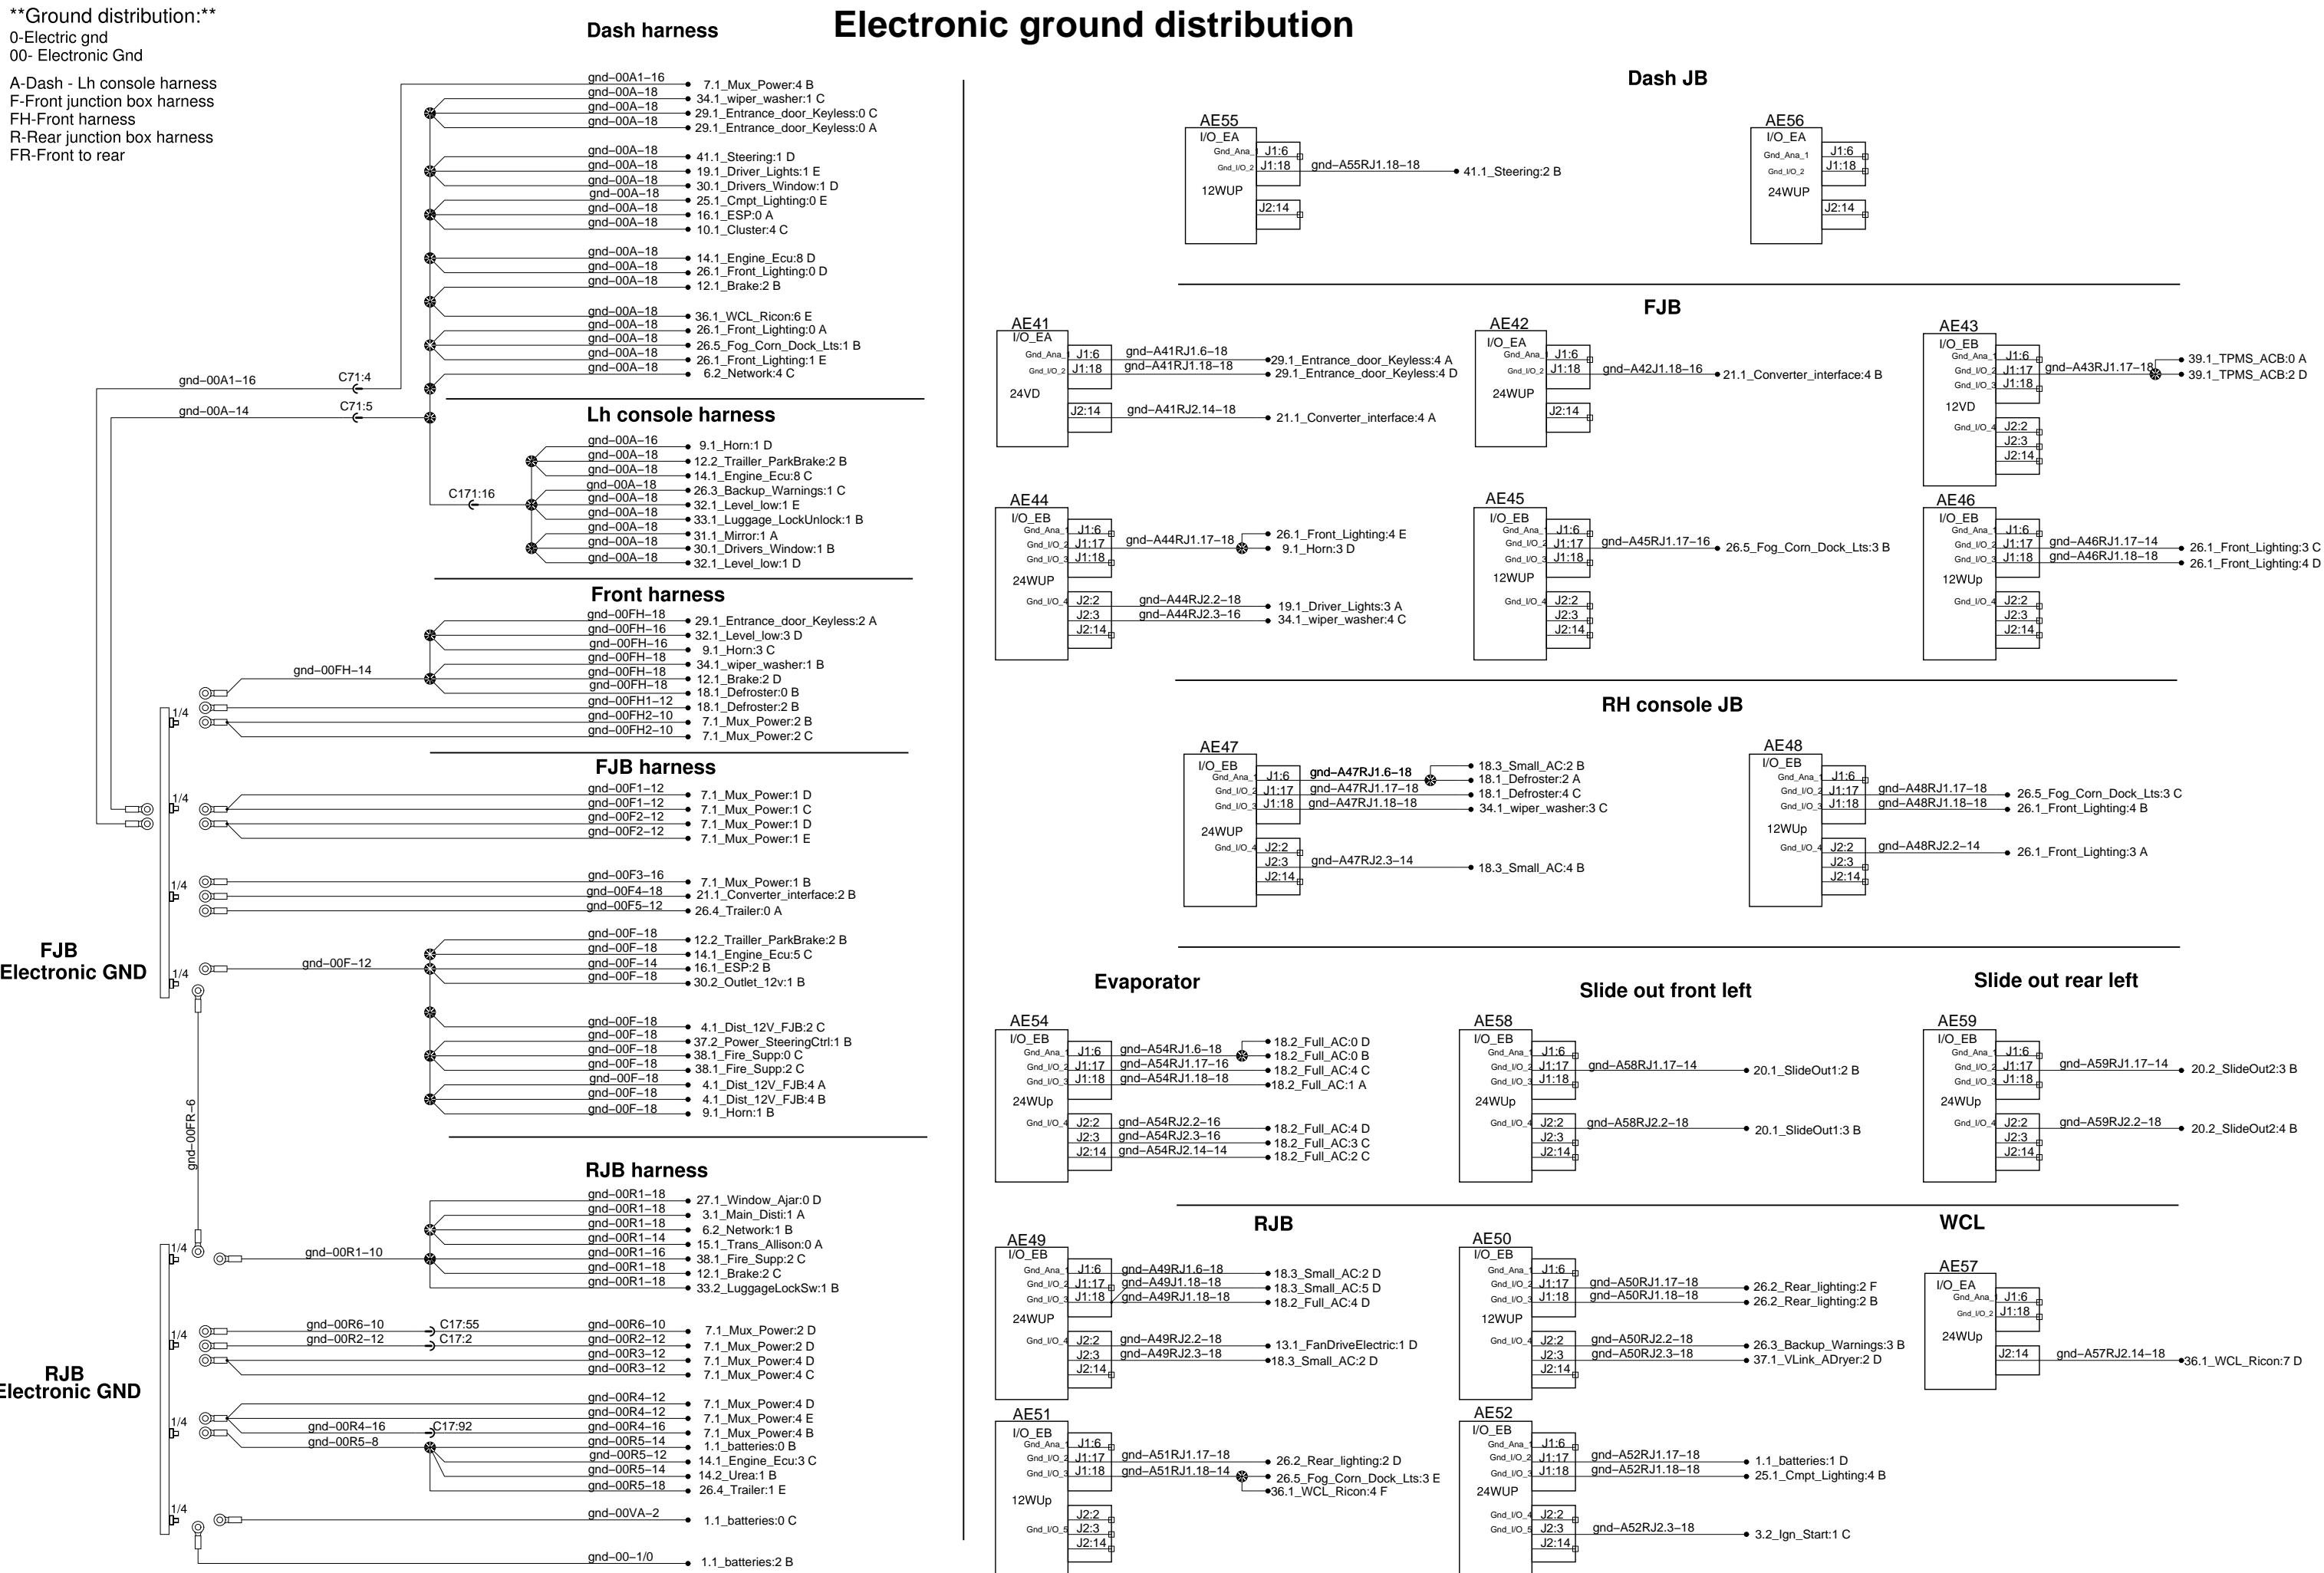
**Ground distribution:**
0-Electric gnd
00- Electronic Gnd

A-Dash - Lh console harness
F-Front junction box harness
FH-Front harness
R-Rear junction box harness
FR-Front to rear

Dash harness

Electronic ground distribution

gnd–00A1–16 7.1_Mux_Power:4 B
gnd–00A–18 34.1_wiper_washer:1 C
gnd–00A–18 29.1_Entrance_door_Keyless:0 C
gnd–00A–18 29.1_Entrance_door_Keyless:0 A
gnd–00A–18 41.1_Steering:1 D
gnd–00A–18 19.1_Driver_Lights:1 E
gnd–00A–18 30.1_Drivers_Window:1 D
gnd–00A–18 25.1_Cmpt_Lighting:0 E
gnd–00A–18 16.1_ESP:0 A
gnd–00A–18 10.1_Cluster:4 C
gnd–00A–18 14.1_Engine_Ecu:8 D
gnd–00A–18 26.1_Front_Lighting:0 D
gnd–00A–18 12.1_Brake:2 B
gnd–00A–18 36.1_WCL_Ricon:6 E
gnd–00A–18 26.1_Front_Lighting:0 A
gnd–00A–18 26.5_Fog_Corn_Dock_Lts:1 B
gnd–00A–18 26.1_Front_Lighting:1 E
gnd–00A–18 6.2_Network:4 C
gnd–00A1–16 C71:4
gnd–00A–14 C71:5

Lh console harness
gnd–00A–16 9.1_Horn:1 D
gnd–00A–18 12.2_Trailler_ParkBrake:2 B
gnd–00A–18 14.1_Engine_Ecu:8 C
gnd–00A–18 26.3_Backup_Warnings:1 C
C171:16
gnd–00A–18 32.1_Level_low:1 E
gnd–00A–18 33.1_Luggage_LockUnlock:1 B
gnd–00A–18 31.1_Mirror:1 A
gnd–00A–18 30.1_Drivers_Window:1 B
gnd–00A–18 32.1_Level_low:1 D

Front harness
gnd–00FH–18 29.1_Entrance_door_Keyless:2 A
gnd–00FH–16 32.1_Level_low:3 D
gnd–00FH–16 9.1_Horn:3 C
gnd–00FH–14
gnd–00FH–18 34.1_wiper_washer:1 B
gnd–00FH–18 12.1_Brake:2 D
gnd–00FH–18 18.1_Defroster:0 B
gnd–00FH1–12 18.1_Defroster:2 B
gnd–00FH2–10 7.1_Mux_Power:2 B
gnd–00FH2–10 7.1_Mux_Power:2 C
1/4

FJB harness
gnd–00F1–12 7.1_Mux_Power:1 D
gnd–00F1–12 7.1_Mux_Power:1 C
gnd–00F2–12 7.1_Mux_Power:1 D
gnd–00F2–12 7.1_Mux_Power:1 E
1/4
gnd–00F3–16 7.1_Mux_Power:1 B
gnd–00F4–18 21.1_Converter_interface:2 B
gnd–00F5–12 26.4_Trailer:0 A
1/4
gnd–00F–18 12.2_Trailler_ParkBrake:2 B
gnd–00F–18 14.1_Engine_Ecu:5 C
gnd–00F–12
gnd–00F–14 16.1_ESP:2 B
gnd–00F–18 30.2_Outlet_12v:1 B
1/4
FJB
Electronic GND
gnd–00F–18 4.1_Dist_12V_FJB:2 C
gnd–00F–18 37.2_Power_SteeringCtrl:1 B
gnd–00F–18 38.1_Fire_Supp:0 C
gnd–00F–18 38.1_Fire_Supp:2 C
gnd–00F–18 4.1_Dist_12V_FJB:4 A
gnd–00F–18 4.1_Dist_12V_FJB:4 B
gnd–00F–18 9.1_Horn:1 B
gnd–00FR–6

RJB harness
gnd–00R1–18 27.1_Window_Ajar:0 D
gnd–00R1–18 3.1_Main_Disti:1 A
gnd–00R1–18 6.2_Network:1 B
gnd–00R1–14 15.1_Trans_Allison:0 A
1/4
gnd–00R1–10
gnd–00R1–16 38.1_Fire_Supp:2 C
gnd–00R1–18 12.1_Brake:2 C
gnd–00R1–18 33.2_LuggageLockSw:1 B
1/4
gnd–00R6–10 C17:55 gnd–00R6–10 7.1_Mux_Power:2 D
gnd–00R2–12 C17:2 gnd–00R2–12 7.1_Mux_Power:2 D
gnd–00R3–12 7.1_Mux_Power:4 D
gnd–00R3–12 7.1_Mux_Power:4 C
RJB
Electronic GND
gnd–00R4–12 7.1_Mux_Power:4 D
gnd–00R4–12 7.1_Mux_Power:4 E
1/4
gnd–00R4–16 C17:92 gnd–00R4–16 7.1_Mux_Power:4 B
gnd–00R5–8
gnd–00R5–14 1.1_batteries:0 B
gnd–00R5–12 14.1_Engine_Ecu:3 C
gnd–00R5–14 14.2_Urea:1 B
gnd–00R5–18 26.4_Trailer:1 E
1/4
gnd–00VA–2 1.1_batteries:0 C
gnd–00–1/0 1.1_batteries:2 B

Dash JB
AE55 I/O_EA Gnd_Ana_1 J1:6 Gnd_I/O_2 J1:18 gnd–A55RJ1.18–18 41.1_Steering:2 B 12WUP J2:14
AE56 I/O_EA Gnd_Ana_1 J1:6 Gnd_I/O_2 J1:18 24WUP J2:14

FJB
AE41 I/O_EA Gnd_Ana_1 J1:6 gnd–A41RJ1.6–18 29.1_Entrance_door_Keyless:4 A Gnd_I/O_2 J1:18 gnd–A41RJ1.18–18 29.1_Entrance_door_Keyless:4 D 24VD J2:14 gnd–A41RJ2.14–18 21.1_Converter_interface:4 A
AE42 I/O_EA Gnd_Ana_1 J1:6 Gnd_I/O_2 J1:18 gnd–A42J1.18–16 21.1_Converter_interface:4 B 24WUP J2:14
AE43 I/O_EB Gnd_Ana_1 J1:6 Gnd_I/O_2 J1:17 gnd–A43RJ1.17–18 39.1_TPMS_ACB:0 A 39.1_TPMS_ACB:2 D Gnd_I/O_3 J1:18 12VD Gnd_I/O_4 J2:2 J2:3 J2:14
AE44 I/O_EB Gnd_Ana_1 J1:6 Gnd_I/O_2 J1:17 gnd–A44RJ1.17–18 26.1_Front_Lighting:4 E 9.1_Horn:3 D Gnd_I/O_3 J1:18 24WUP Gnd_I/O_4 J2:2 gnd–A44RJ2.2–18 19.1_Driver_Lights:3 A J2:3 gnd–A44RJ2.3–16 34.1_wiper_washer:4 C J2:14
AE45 I/O_EB Gnd_Ana_1 J1:6 Gnd_I/O_2 J1:17 gnd–A45RJ1.17–16 26.5_Fog_Corn_Dock_Lts:3 B Gnd_I/O_3 J1:18 12WUP Gnd_I/O_4 J2:2 J2:3 J2:14
AE46 I/O_EB Gnd_Ana_1 J1:6 Gnd_I/O_2 J1:17 gnd–A46RJ1.17–14 26.1_Front_Lighting:3 C Gnd_I/O_3 J1:18 gnd–A46RJ1.18–18 26.1_Front_Lighting:4 D 12WUp Gnd_I/O_4 J2:2 J2:3 J2:14

RH console JB
AE47 I/O_EB Gnd_Ana_1 J1:6 gnd–A47RJ1.6–18 18.3_Small_AC:2 B 18.1_Defroster:2 A Gnd_I/O_2 J1:17 gnd–A47RJ1.17–18 18.1_Defroster:4 C Gnd_I/O_3 J1:18 gnd–A47RJ1.18–18 34.1_wiper_washer:3 C 24WUP Gnd_I/O_4 J2:2 J2:3 gnd–A47RJ2.3–14 18.3_Small_AC:4 B J2:14
AE48 I/O_EB Gnd_Ana_1 J1:6 Gnd_I/O_2 J1:17 gnd–A48RJ1.17–18 26.5_Fog_Corn_Dock_Lts:3 C Gnd_I/O_3 J1:18 gnd–A48RJ1.18–18 26.1_Front_Lighting:4 B 12WUp Gnd_I/O_4 J2:2 gnd–A48RJ2.2–14 26.1_Front_Lighting:3 A J2:3 J2:14

Evaporator
AE54 I/O_EB Gnd_Ana_1 J1:6 gnd–A54RJ1.6–18 18.2_Full_AC:0 D 18.2_Full_AC:0 B Gnd_I/O_2 J1:17 gnd–A54RJ1.17–16 18.2_Full_AC:4 C Gnd_I/O_3 J1:18 gnd–A54RJ1.18–18 18.2_Full_AC:1 A 24WUp Gnd_I/O_4 J2:2 gnd–A54RJ2.2–16 18.2_Full_AC:4 D J2:3 gnd–A54RJ2.3–16 18.2_Full_AC:3 C J2:14 gnd–A54RJ2.14–14 18.2_Full_AC:2 C

Slide out front left
AE58 I/O_EB Gnd_Ana_1 J1:6 Gnd_I/O_2 J1:17 gnd–A58RJ1.17–14 20.1_SlideOut1:2 B Gnd_I/O_3 J1:18 24WUp Gnd_I/O_4 J2:2 gnd–A58RJ2.2–18 20.1_SlideOut1:3 B J2:3 J2:14

Slide out rear left
AE59 I/O_EB Gnd_Ana_1 J1:6 Gnd_I/O_2 J1:17 gnd–A59RJ1.17–14 20.2_SlideOut2:3 B Gnd_I/O_3 J1:18 24WUp Gnd_I/O_4 J2:2 gnd–A59RJ2.2–18 20.2_SlideOut2:4 B J2:3 J2:14

RJB
AE49 I/O_EB Gnd_Ana_1 J1:6 gnd–A49RJ1.6–18 18.3_Small_AC:2 D Gnd_I/O_2 J1:17 gnd–A49J1.18–18 18.3_Small_AC:5 D Gnd_I/O_3 J1:18 gnd–A49RJ1.18–18 18.2_Full_AC:4 D 24WUP Gnd_I/O_4 J2:2 gnd–A49RJ2.2–18 13.1_FanDriveElectric:1 D J2:3 gnd–A49RJ2.3–18 18.3_Small_AC:2 D J2:14
AE50 I/O_EB Gnd_Ana_1 J1:6 Gnd_I/O_2 J1:17 gnd–A50RJ1.17–18 26.2_Rear_lighting:2 F Gnd_I/O_3 J1:18 gnd–A50RJ1.18–18 26.2_Rear_lighting:2 B 12WUP Gnd_I/O_4 J2:2 gnd–A50RJ2.2–18 26.3_Backup_Warnings:3 B J2:3 gnd–A50RJ2.3–18 37.1_VLink_ADryer:2 D J2:14

WCL
AE57 I/O_EA Gnd_Ana_1 J1:6 Gnd_I/O_2 J1:18 24WUp J2:14 gnd–A57RJ2.14–18 36.1_WCL_Ricon:7 D

AE51 I/O_EB Gnd_Ana_1 J1:6 Gnd_I/O_2 J1:17 gnd–A51RJ1.17–18 26.2_Rear_lighting:2 D Gnd_I/O_3 J1:18 gnd–A51RJ1.18–14 26.5_Fog_Corn_Dock_Lts:3 E 36.1_WCL_Ricon:4 F 12WUp J2:2 Gnd_I/O_5 J2:3 J2:14
AE52 I/O_EB Gnd_Ana_1 J1:6 Gnd_I/O_2 J1:17 gnd–A52RJ1.17–18 1.1_batteries:1 D Gnd_I/O_3 J1:18 gnd–A52RJ1.18–18 25.1_Cmpt_Lighting:4 B 24WUP Gnd_I/O_4 J2:2 Gnd_I/O_5 J2:3 gnd–A52RJ2.3–18 3.2_Ign_Start:1 C J2:14